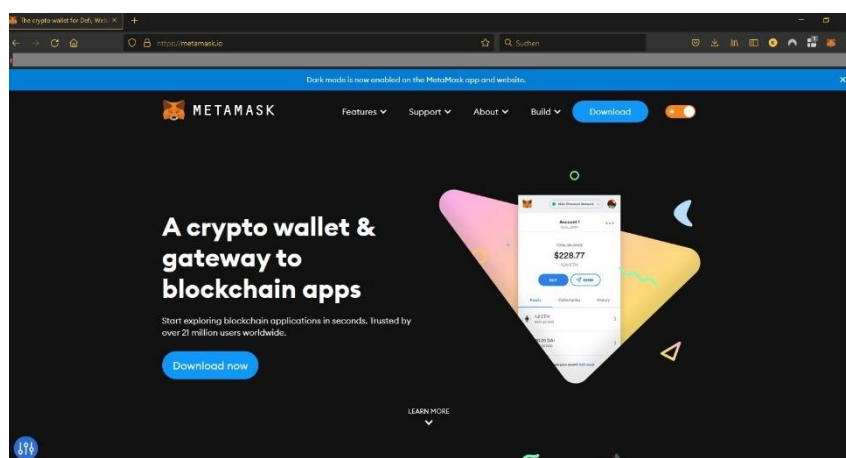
The crypto wallet for DeFi, Web

https://metamask.io

Suchen

Dark mode is now enabled on the MetaMask app and website.

METAMASK

Features Support About Build Download

A crypto wallet & gateway to blockchain apps

Start exploring blockchain applications in seconds. Trusted by over 21 million users worldwide.

Download now

Account 1

$228.77

BUY SEND

Assets Collectibles History

LEARN MORE